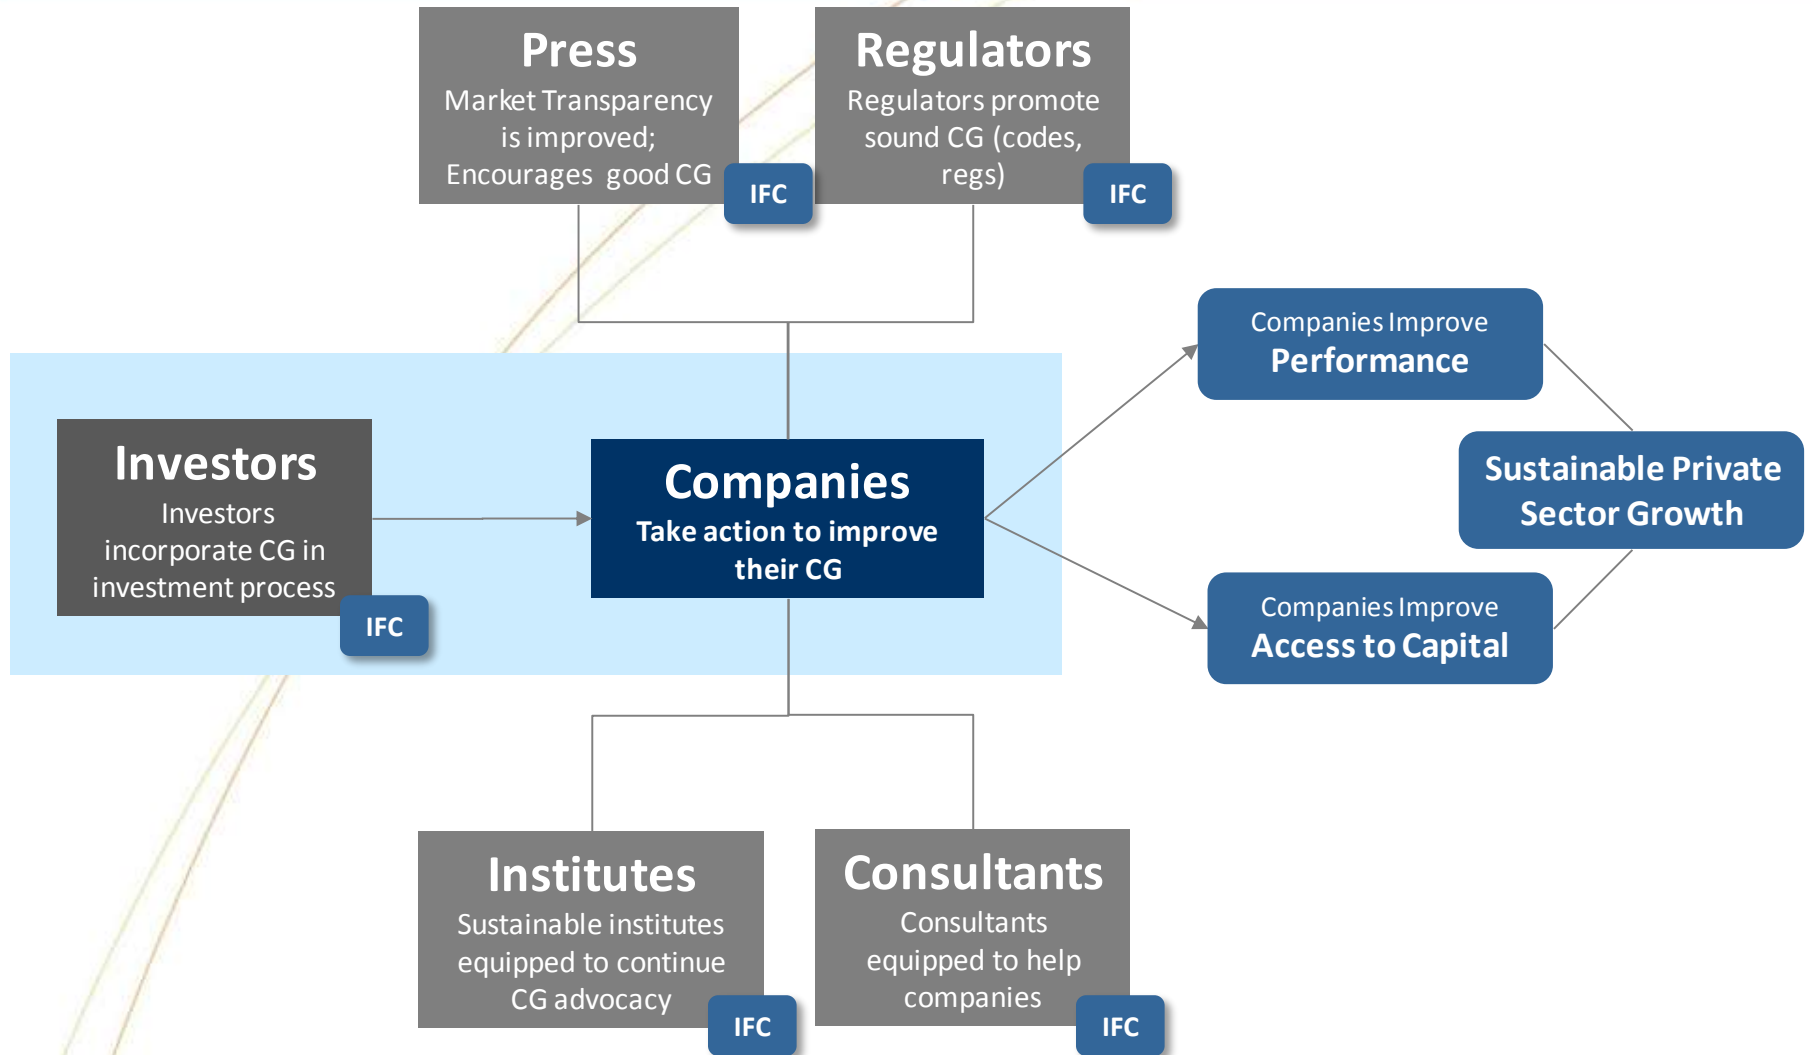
Press
Market Transparency is improved; Encourages good CG
IFC

Regulators
Regulators promote sound CG (codes, regs)
IFC

Companies Improve
Performance

Investors
Investors incorporate CG in investment process
IFC

Companies
Take action to improve their CG

Sustainable Private Sector Growth

Companies Improve
Access to Capital

Institutes
Sustainable institutes equipped to continue CG advocacy
IFC

Consultants
Consultants equipped to help companies
IFC